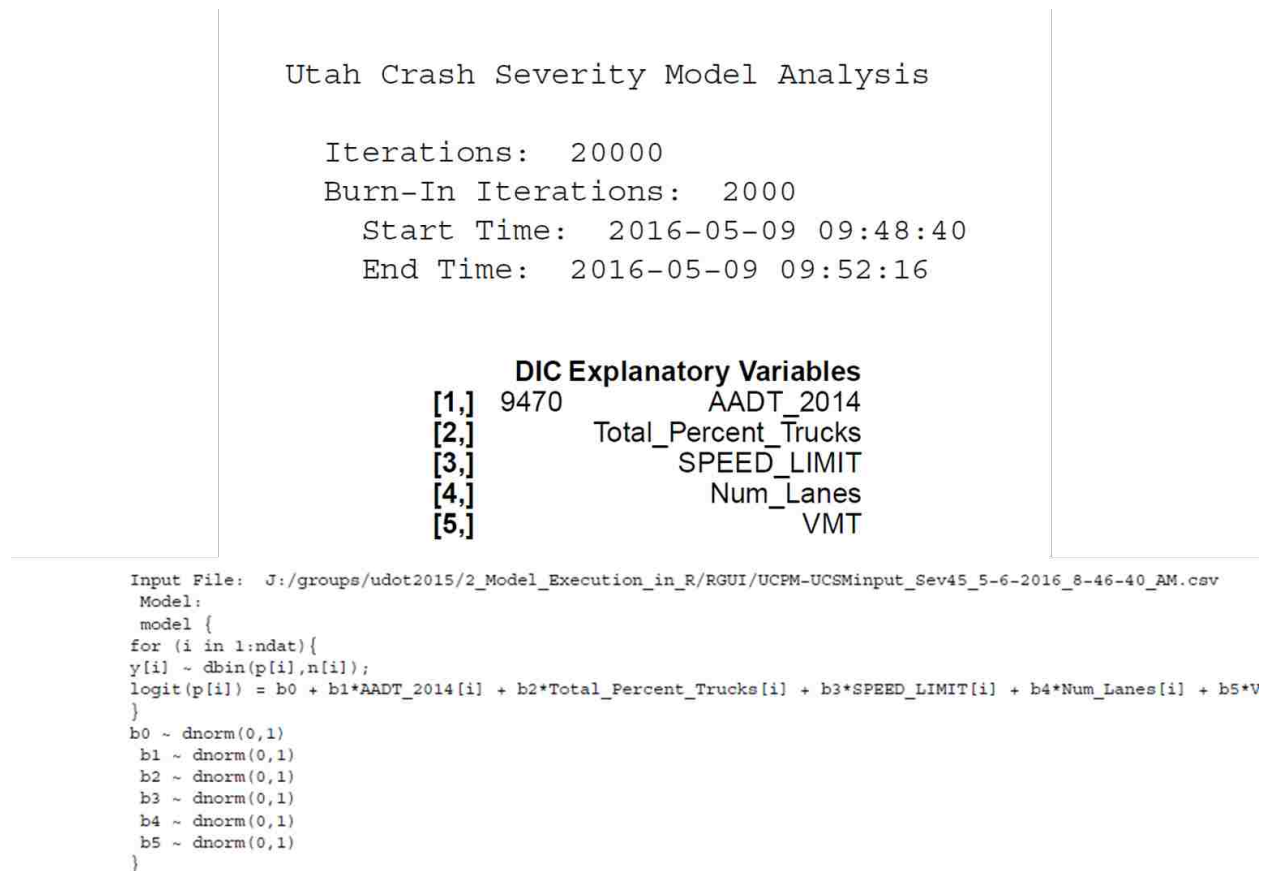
Utah Crash Severity Model Analysis

Iterations: 20000
Burn-In Iterations: 2000
Start Time: 2016-05-09 09:48:40
End Time: 2016-05-09 09:52:16

| | DIC | Explanatory Variables |
|---|---|---|
| [1,] | 9470 | AADT_2014 |
| [2,] | | Total_Percent_Trucks |
| [3,] | | SPEED_LIMIT |
| [4,] | | Num_Lanes |
| [5,] | | VMT |

Input File: J:/groups/udot2015/2_Model_Execution_in_R/RGUI/UCPM-UCSMinput_Sev45_5-6-2016_8-46-40_AM.csv
Model:
model {
for (i in 1:ndat){
y[i] ~ dbin(p[i],n[i]);
logit(p[i]) = b0 + b1*AADT_2014[i] + b2*Total_Percent_Trucks[i] + b3*SPEED_LIMIT[i] + b4*Num_Lanes[i] + b5*V
}
b0 ~ dnorm(0,1)
b1 ~ dnorm(0,1)
b2 ~ dnorm(0,1)
b3 ~ dnorm(0,1)
b4 ~ dnorm(0,1)
b5 ~ dnorm(0,1)
}